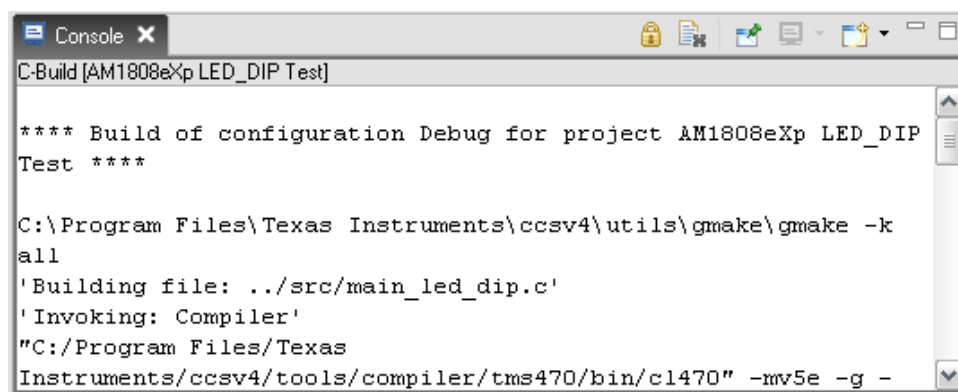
Console ✕

C-Build [AM1808eXp LED_DIP Test]

**** Build of configuration Debug for project AM1808eXp LED_DIP Test ****

C:\Program Files\Texas Instruments\ccsv4\utils\gmake\gmake -k all
'Building file: ../src/main_led_dip.c'
'Invoking: Compiler'
"C:/Program Files/Texas Instruments/ccsv4/tools/compiler/tms470/bin/cl470" -mv5e -g -